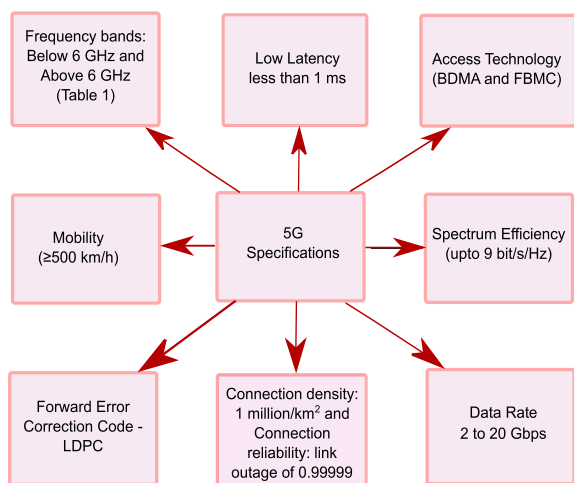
Frequency bands: Below 6 GHz and Above 6 GHz (Table 1)

Low Latency less than 1 ms

Access Technology (BDMA and FBMC)

Mobility (≥500 km/h)

5G Specifications

Spectrum Efficiency (upto 9 bit/s/Hz)

Forward Error Correction Code - LDPC

Connection density: 1 million/km$^2$ and Connection reliability: link outage of 0.99999

Data Rate 2 to 20 Gbps